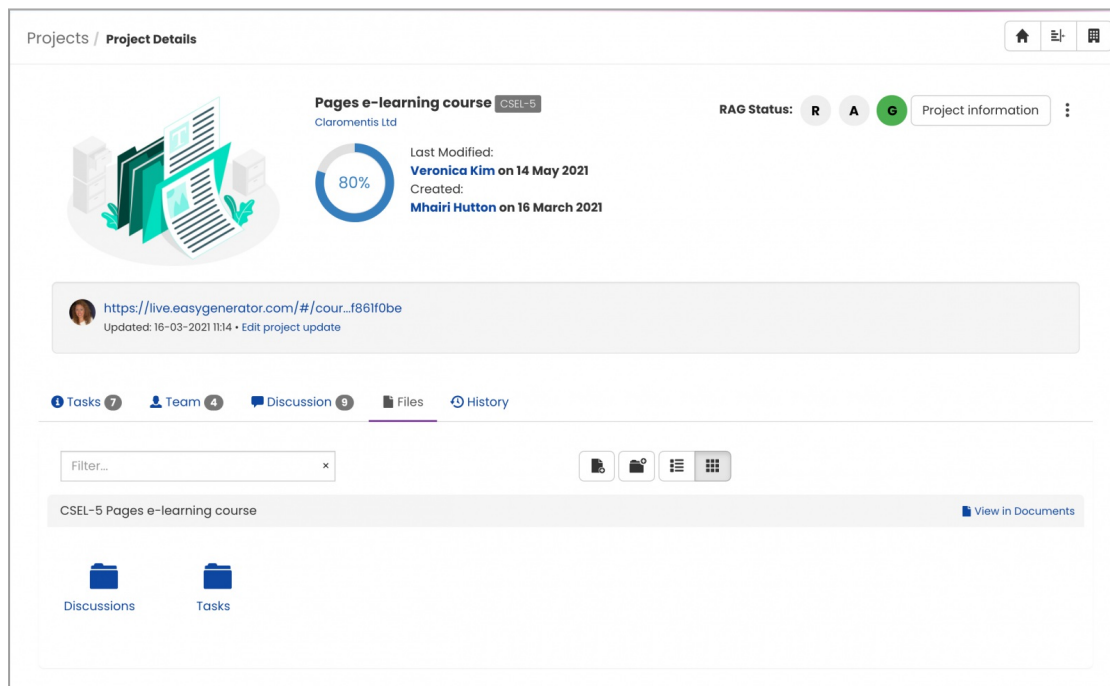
Projects / **Project Details**

**Pages e-learning course** CSEL-5
Claromentis Ltd

80%

Last Modified:
**Veronica Kim on 14 May 2021**
Created:
**Mhairi Hutton on 16 March 2021**

**RAG Status:** R A G Project information

https://live.easygenerator.com/#/cour...f861f0be
Updated: 16-03-2021 11:14 • Edit project update

Tasks 7 Team 4 Discussion 9 Files History

Filter... ×

CSEL-5 Pages e-learning course

View in Documents

Discussions

Tasks